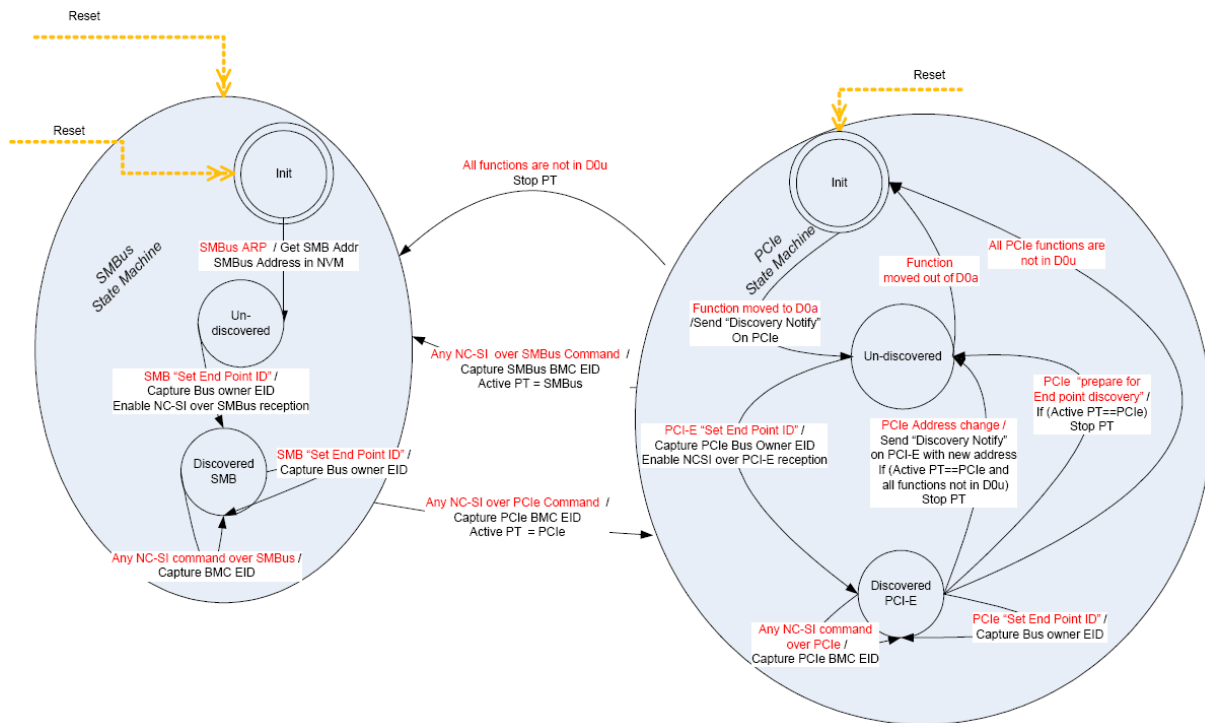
Reset

Reset

SMBus State Machine

Init

SMBus ARP / Get SMB Addr
SMBus Address in NVM

Un-discovered

SMB "Set End Point ID" /
Capture Bus owner EID
Enable NC-SI over SMBus reception

Discovered SMB

SMB "Set End Point ID" /
Capture Bus owner EID

Any NC-SI command over SMBus /
Capture BMC EID

All functions are not in D0u
Stop PT

Any NC-SI over SMBus Command /
Capture SMBus BMC EID
Active PT = SMBus

Any NC-SI over PCIe Command /
Capture PCIe BMC EID
Active PT = PCIe

Reset

PCIe State Machine

Init

Function moved out of D0a

All PCIe functions are not in D0u

Function moved to D0a
/Send "Discovery Notify"
On PCIe

Un-discovered

PCIe "prepare for End point discovery" /
If (Active PT==PCIe)
Stop PT

PCI-E "Set End Point ID" /
Capture PCIe Bus Owner EID
Enable NCSI over PCI-E reception

PCIe Address change /
Send "Discovery Notify"
on PCI-E with new address
If (Active PT==PCIe and all functions not in D0u)
Stop PT

Discovered PCI-E

Any NC-SI command over PCIe /
Capture PCIe BMC EID

PCIe "Set End Point ID" /
Capture Bus owner EID